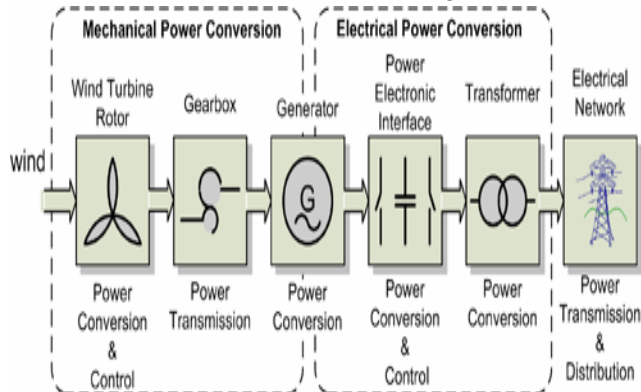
Mechanical Power Conversion

Electrical Power Conversion

wind

Wind Turbine Rotor

Gearbox

Generator

G

Power Electronic Interface

Transformer

Electrical Network

Power Conversion & Control

Power Transmission

Power Conversion

Power Conversion & Control

Power Conversion

Power Transmission & Distribution